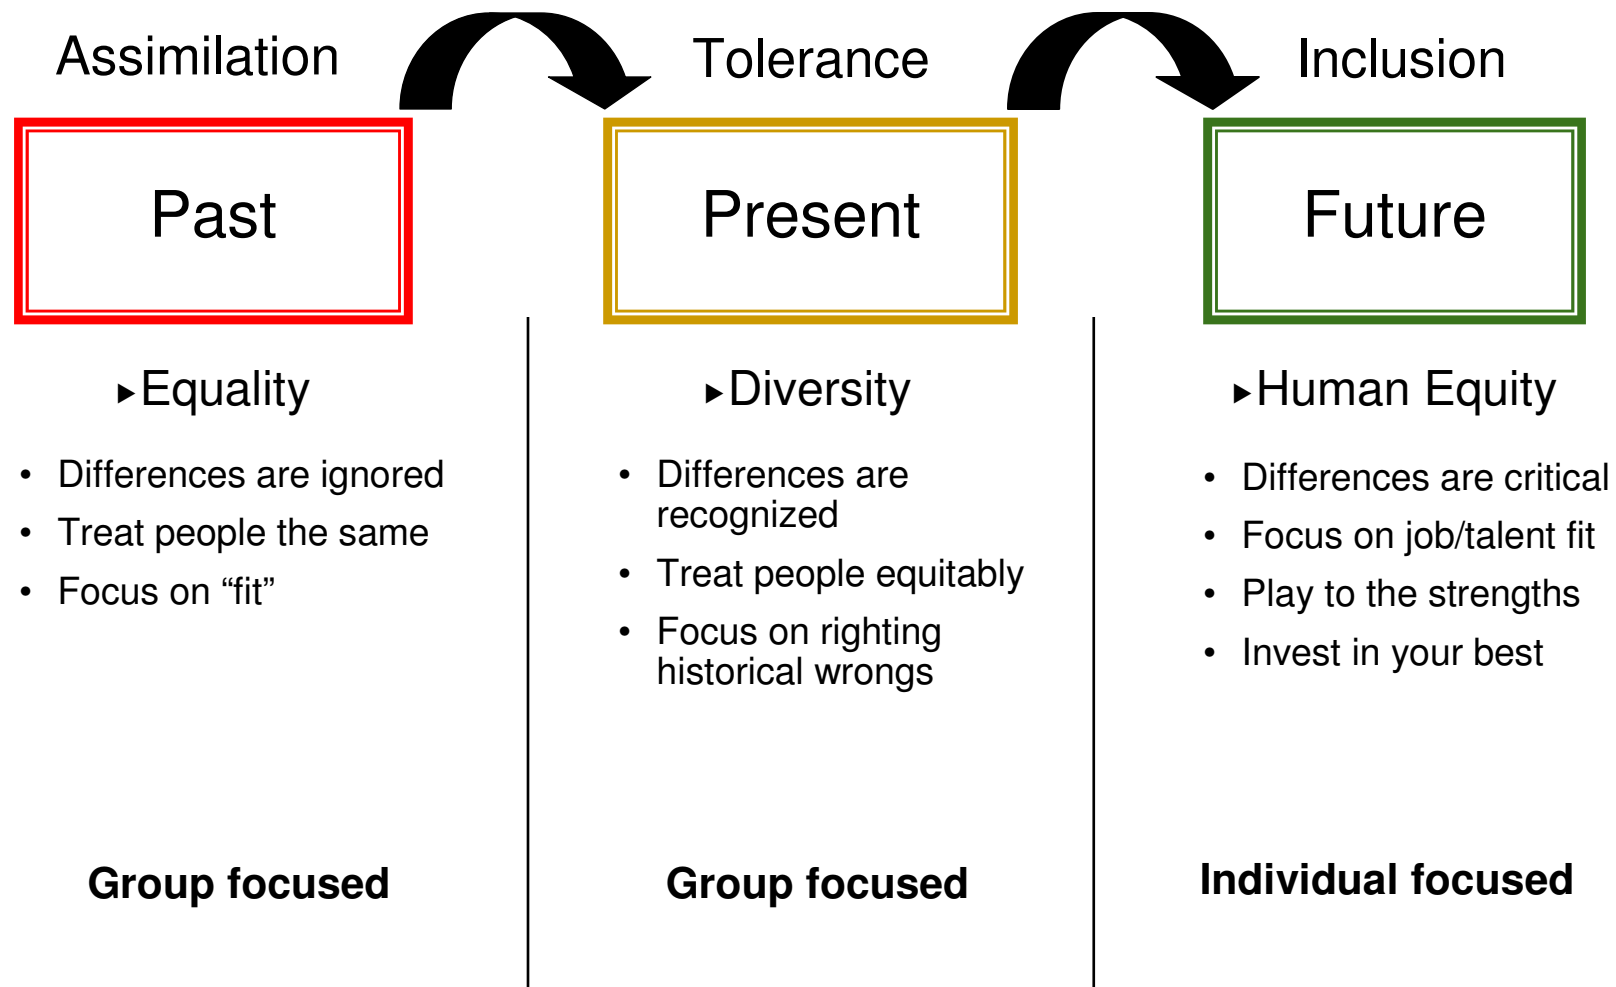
Assimilation

Past

▸Equality

- Differences are ignored
- Treat people the same
- Focus on “fit”

**Group focused**

Tolerance

Present

▸Diversity

- Differences are recognized
- Treat people equitably
- Focus on righting historical wrongs

**Group focused**

Inclusion

Future

▸Human Equity

- Differences are critical
- Focus on job/talent fit
- Play to the strengths
- Invest in your best

**Individual focused**